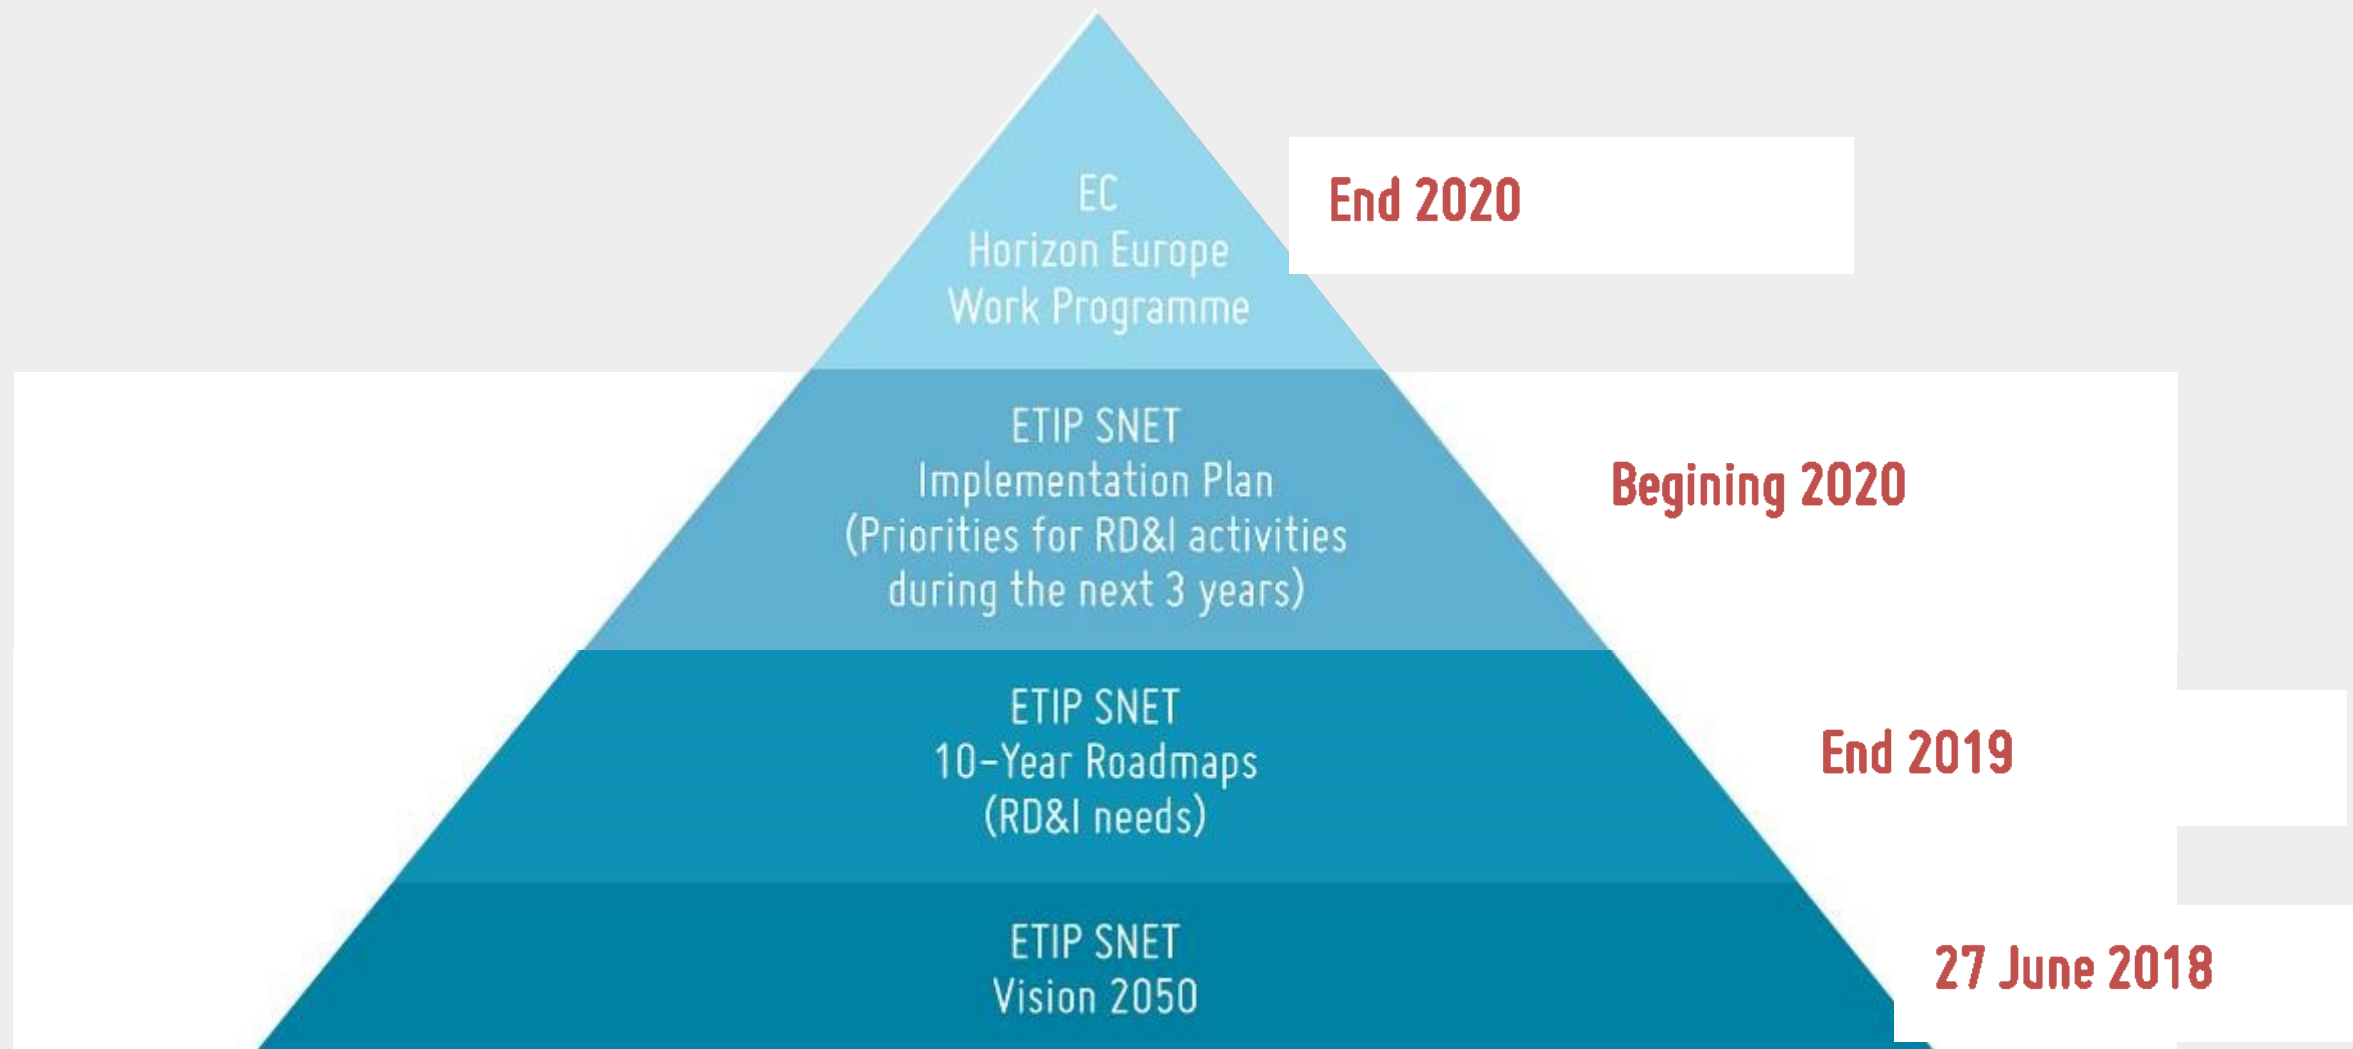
EC
Horizon Europe
Work Programme

End 2020

ETIP SNET
Implementation Plan
(Priorities for RD&I activities during the next 3 years)

Begining 2020

ETIP SNET
10-Year Roadmaps
(RD&I needs)

End 2019

ETIP SNET
Vision 2050

27 June 2018